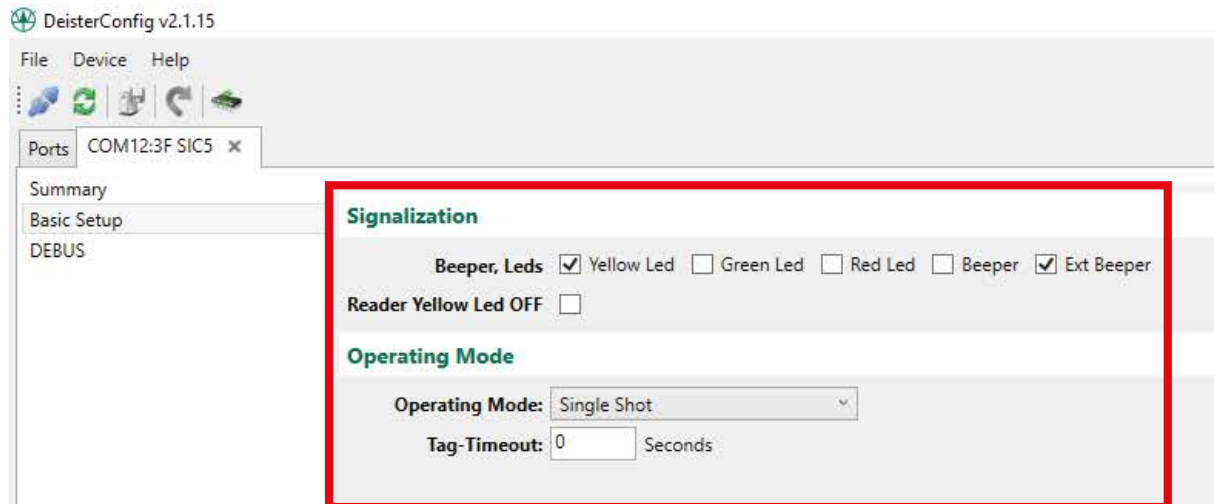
DeisterConfig v2.1.15

File Device Help

Ports COM12:3F SIC5 ×

Summary
Basic Setup
DEBUS

Signalization

Beeper, Leds ☑ Yellow Led ☐ Green Led ☐ Red Led ☐ Beeper ☑ Ext Beeper

Reader Yellow Led OFF ☐

Operating Mode

Operating Mode: Single Shot

Tag-Timeout: 0 Seconds